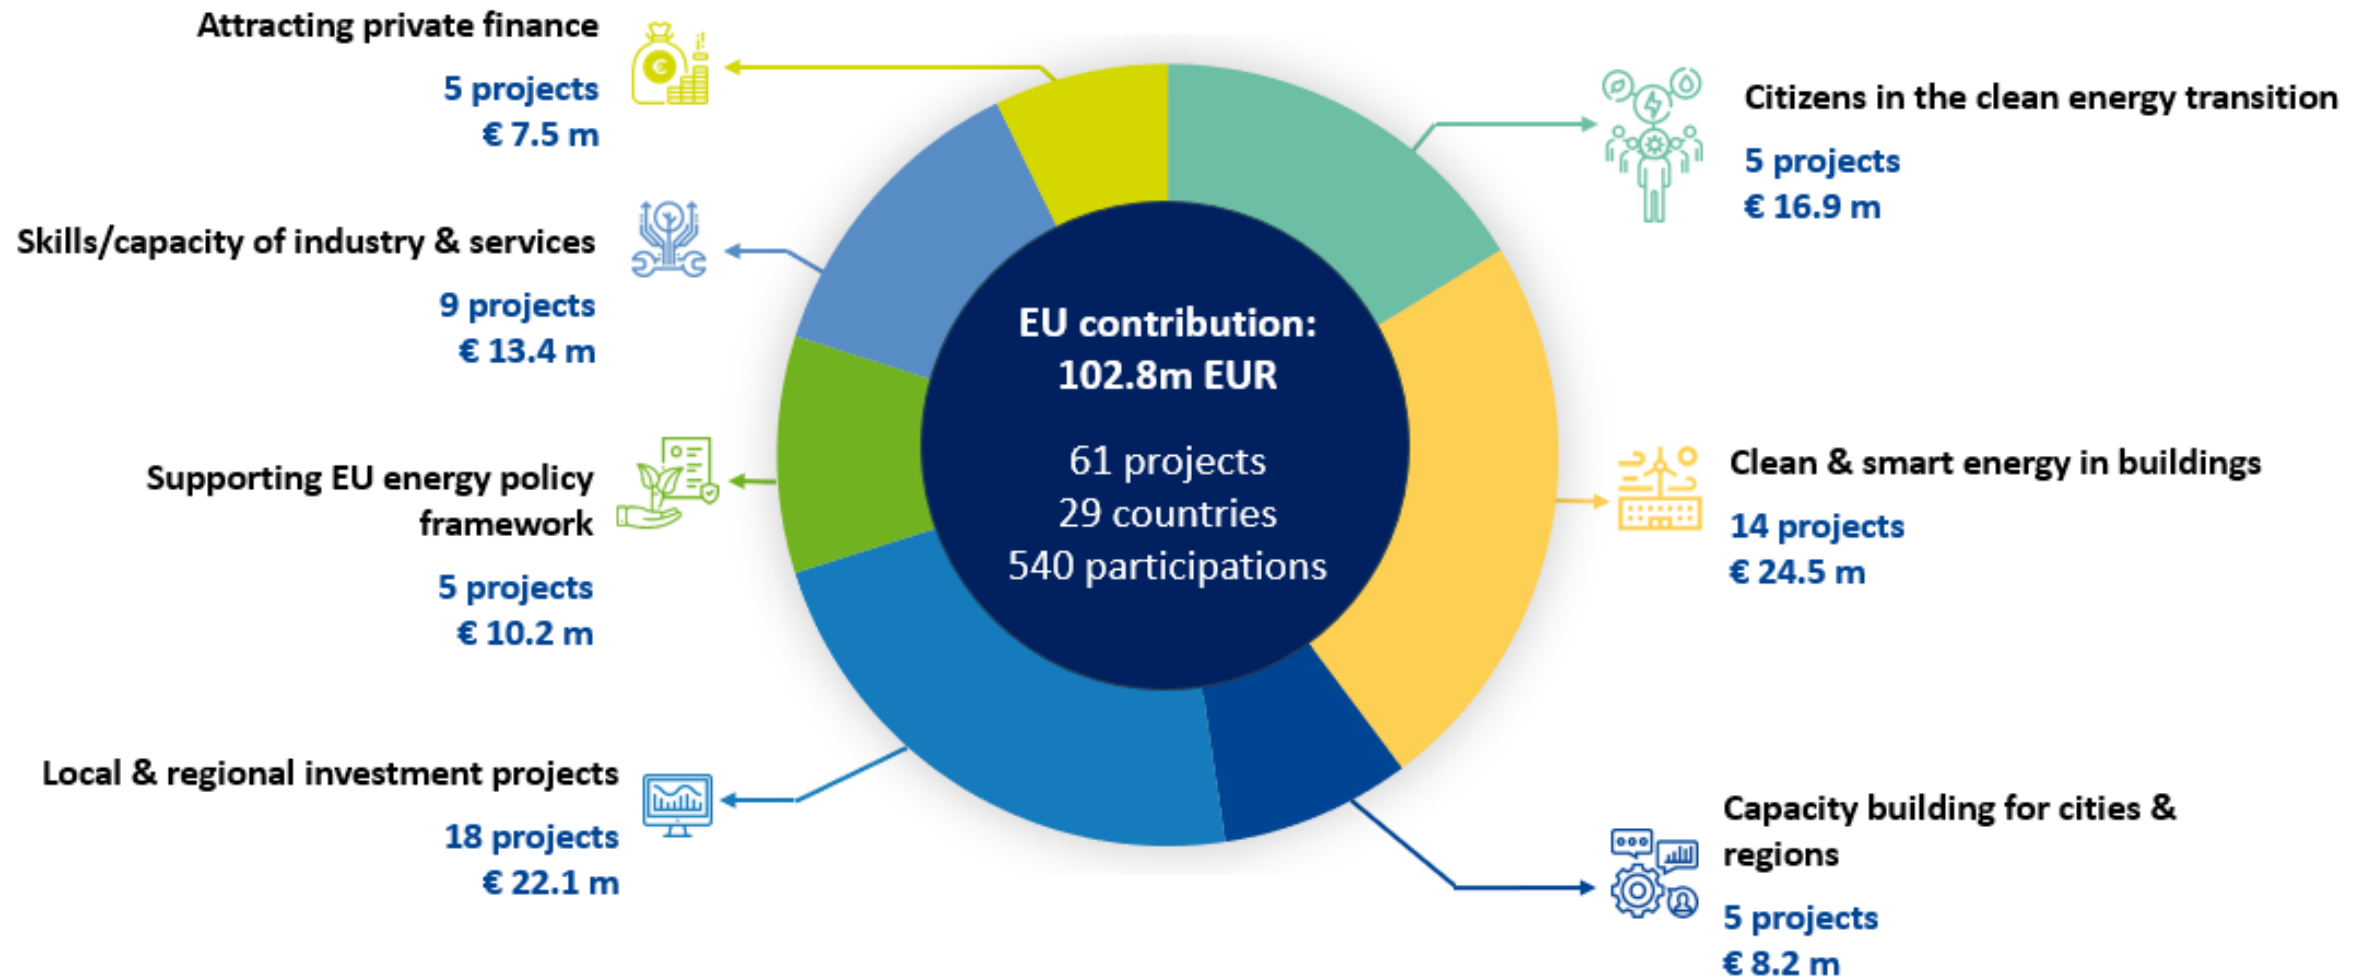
Attracting private finance

5 projects
€ 7.5 m

Skills/capacity of industry & services

9 projects
€ 13.4 m

Supporting EU energy policy framework

5 projects
€ 10.2 m

Local & regional investment projects

18 projects
€ 22.1 m

EU contribution: 102.8m EUR

61 projects
29 countries
540 participations

Citizens in the clean energy transition

5 projects
€ 16.9 m

Clean & smart energy in buildings

14 projects
€ 24.5 m

Capacity building for cities & regions

5 projects
€ 8.2 m